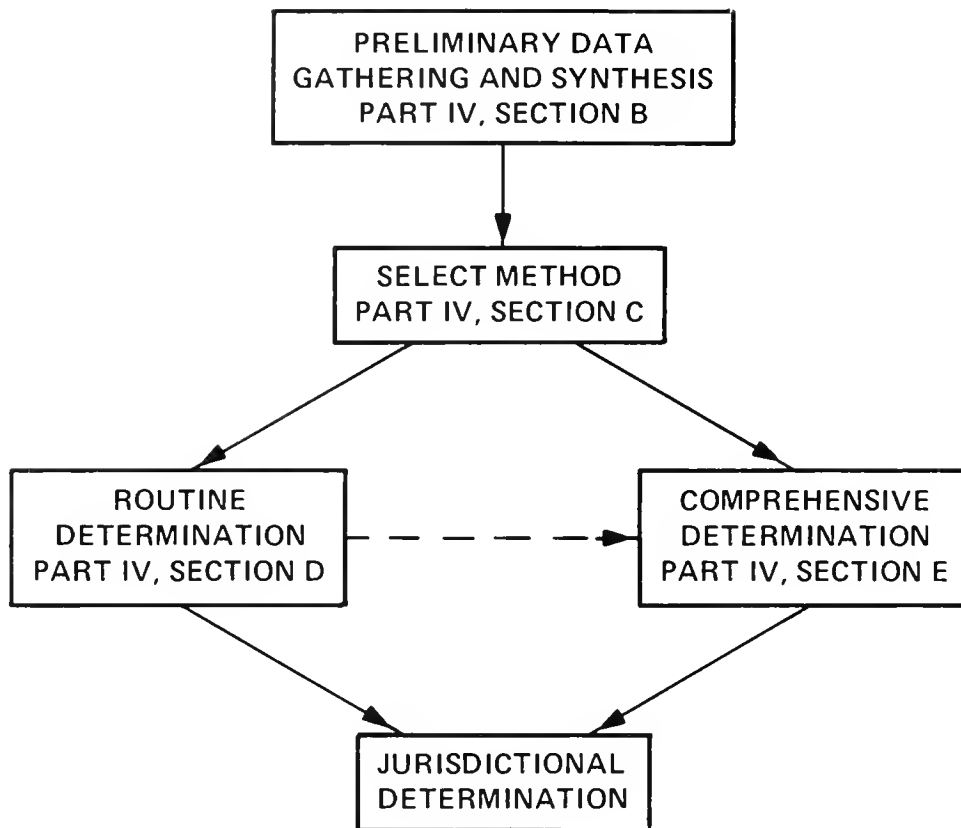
PRELIMINARY DATA GATHERING AND SYNTHESIS PART IV, SECTION B

SELECT METHOD PART IV, SECTION C

ROUTINE DETERMINATION PART IV, SECTION D

COMPREHENSIVE DETERMINATION PART IV, SECTION E

JURISDICTIONAL DETERMINATION